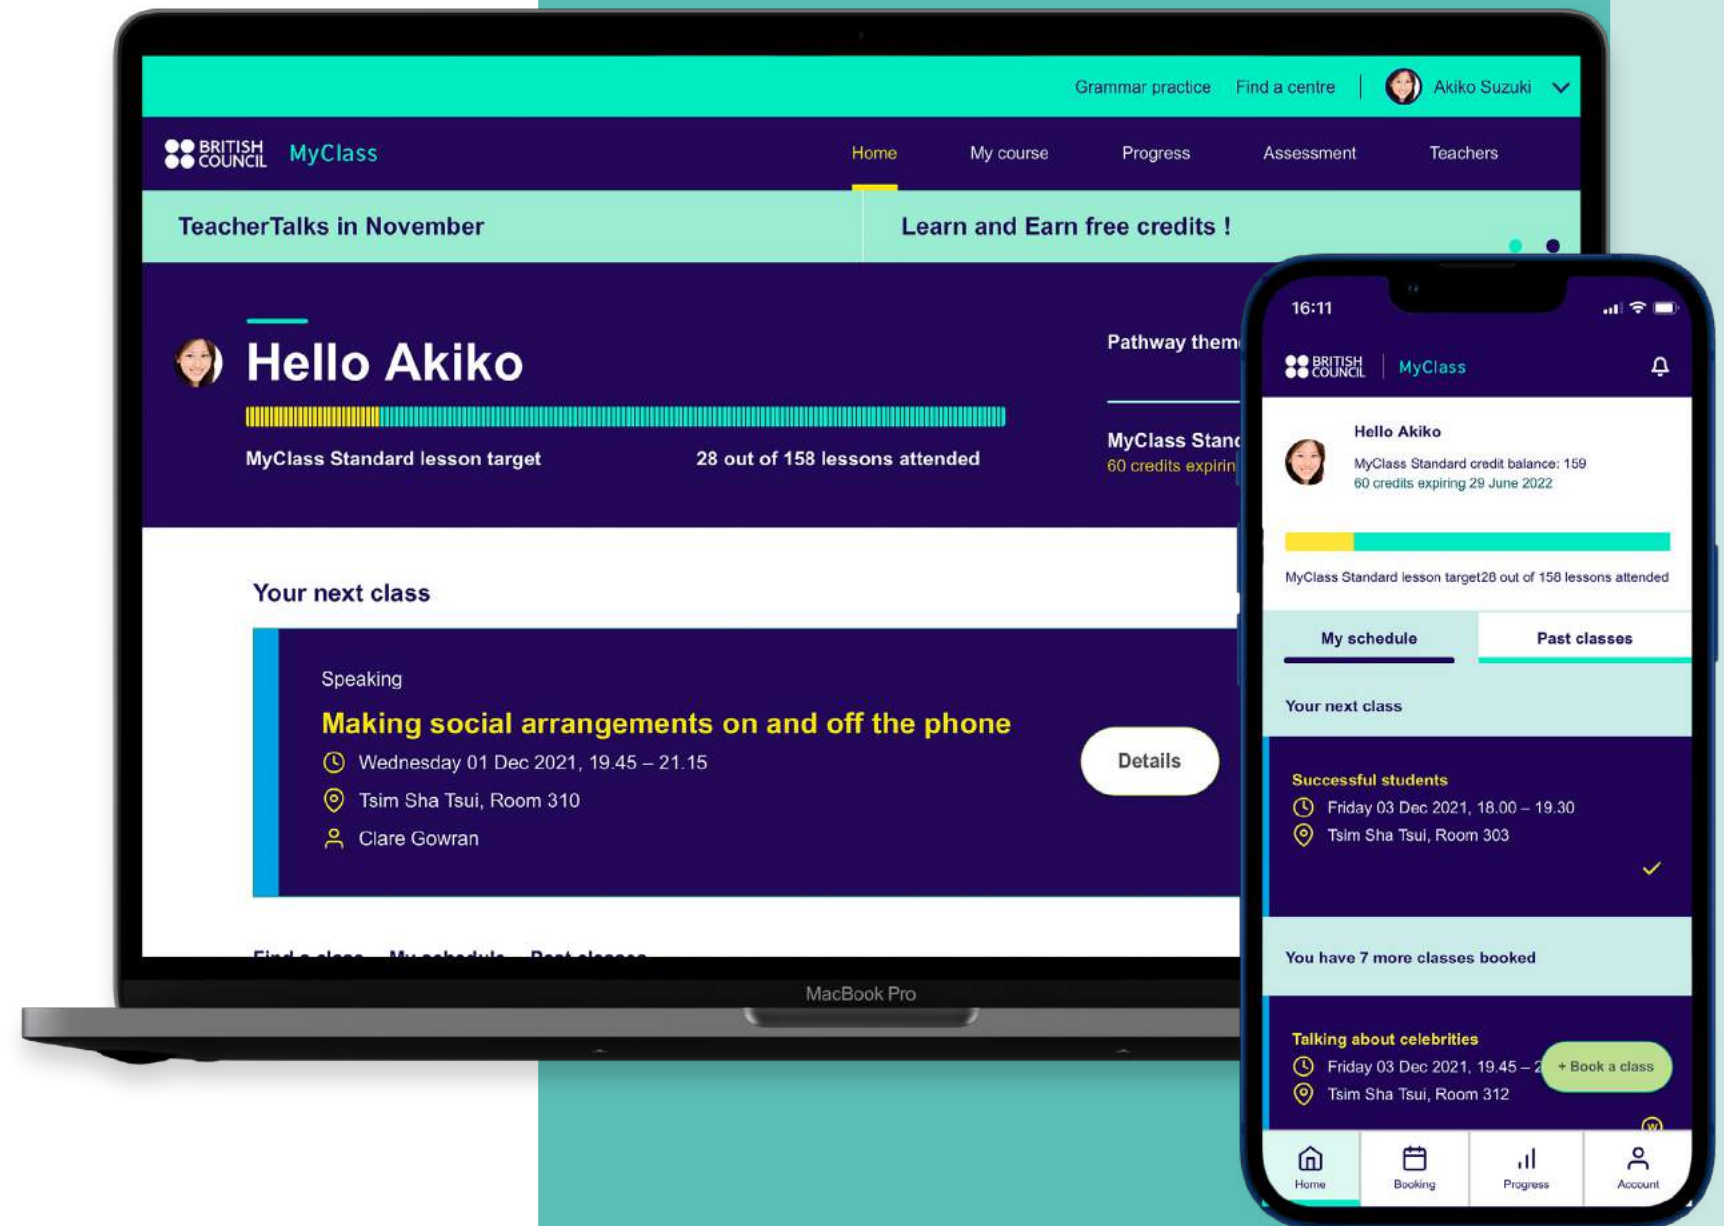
Grammar practice Find a centre Akiko Suzuki

BRITISH COUNCIL MyClass

Home My course Progress Assessment Teachers

TeacherTalks in November

Learn and Earn free credits !

Hello Akiko

MyClass Standard lesson target

28 out of 158 lessons attended

Pathway them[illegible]

MyClass Stan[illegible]
60 credits expirin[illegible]

Your next class

Speaking

Making social arrangements on and off the phone

Wednesday 01 Dec 2021, 19.45 – 21.15

Tsim Sha Tsui, Room 310

Clare Gowran

Details

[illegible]

MacBook Pro

16:11

BRITISH COUNCIL MyClass

Hello Akiko

MyClass Standard credit balance: 159
60 credits expiring 29 June 2022

MyClass Standard lesson target28 out of 158 lessons attended

My schedule

Past classes

Your next class

Successful students

Friday 03 Dec 2021, 18.00 – 19.30

Tsim Sha Tsui, Room 303

You have 7 more classes booked

Talking about celebrities

Friday 03 Dec 2021, 19.45 – 2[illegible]

Tsim Sha Tsui, Room 312

+ Book a class

Home

Booking

Progress

Account